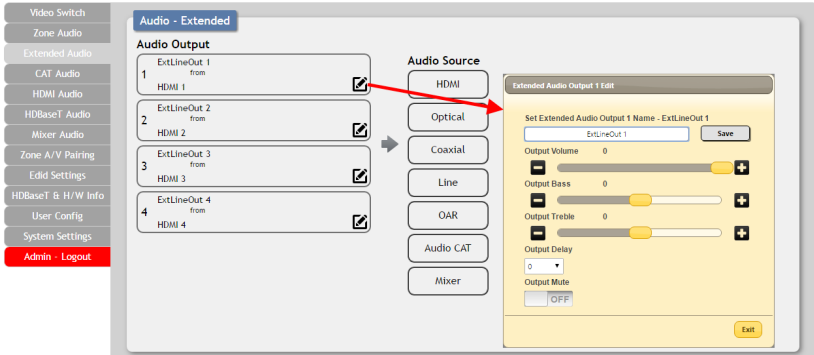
Video Switch
Zone Audio
Extended Audio
CAT Audio
HDMI Audio
HDBaseT Audio
Mixer Audio
Zone A/V Pairing
Edid Settings
HDBaseT & H/W Info
User Config
System Settings
Admin - Logout

Audio - Extended

Audio Output

1 ExtLineOut 1 from HDMI 1

2 ExtLineOut 2 from HDMI 2

3 ExtLineOut 3 from HDMI 3

4 ExtLineOut 4 from HDMI 4

Audio Source
HDMI
Optical
Coaxial
Line
OAR
Audio CAT
Mixer

Extended Audio Output 1 Edit

Set Extended Audio Output 1 Name - ExtLineOut 1
ExtLineOut 1
Save

Output Volume 0

Output Bass 0

Output Treble 0

Output Delay
0

Output Mute
OFF

Exit